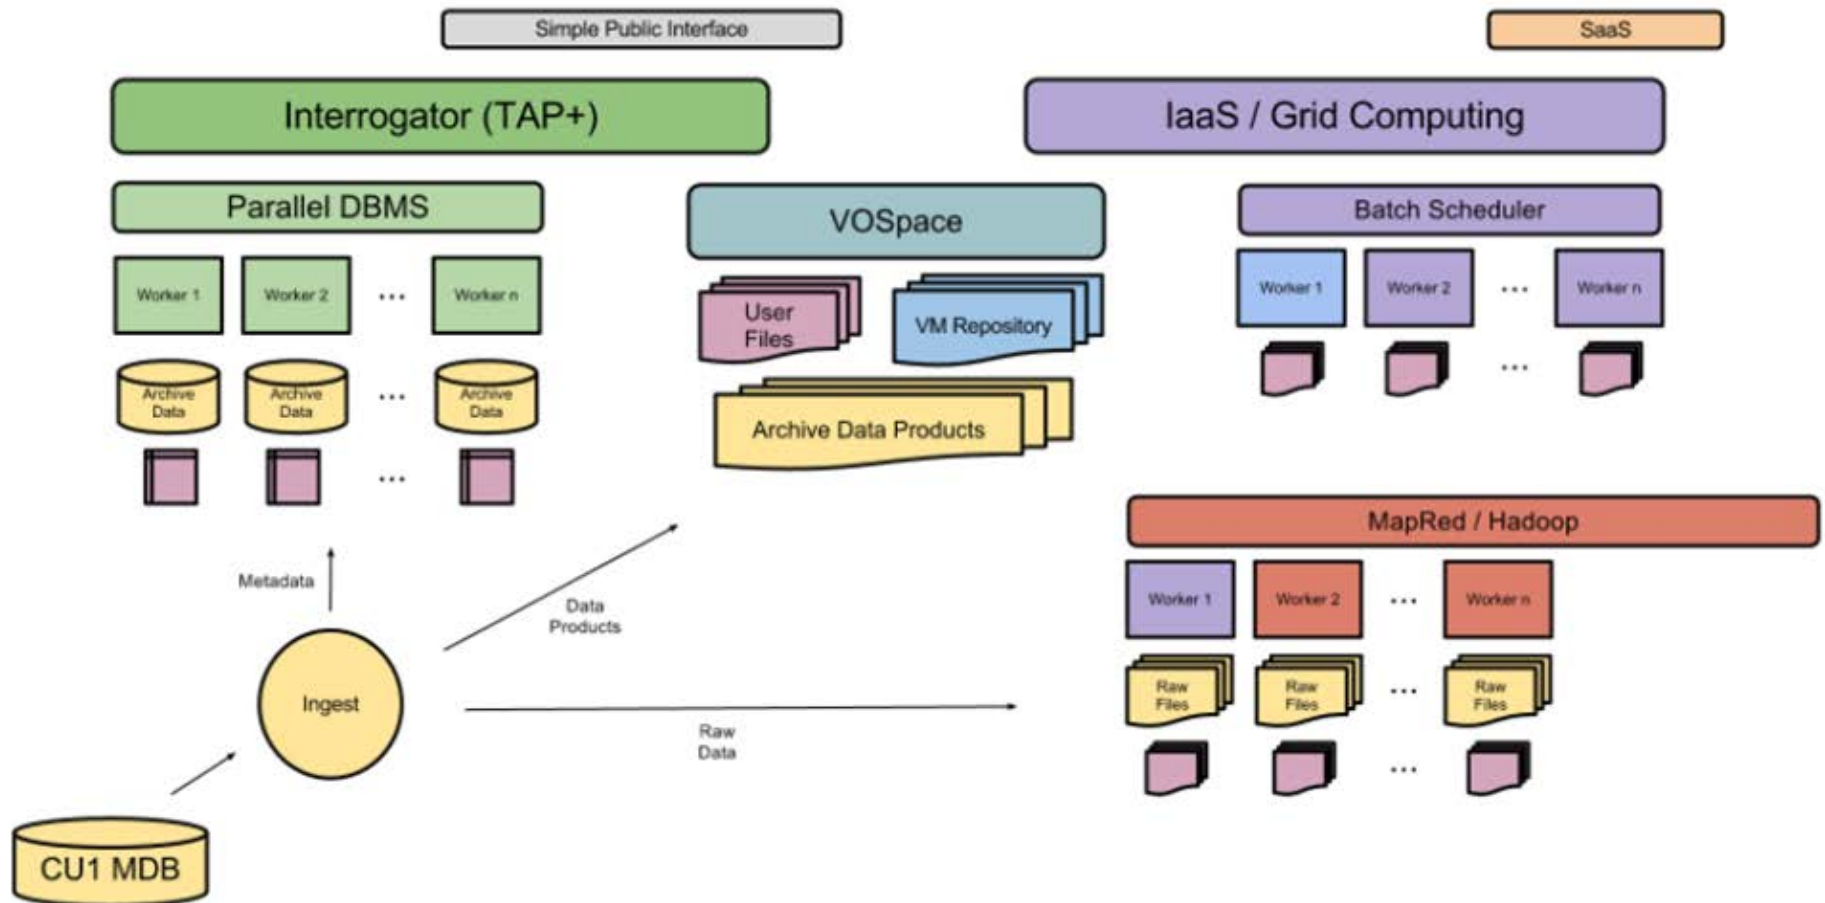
Simple Public Interface

SaaS

Interrogator (TAP+)

IaaS / Grid Computing

Parallel DBMS

Worker 1 Worker 2 ... Worker n

Archive Data Archive Data ... Archive Data

...

VOSpace

User Files

VM Repository

Archive Data Products

Batch Scheduler

Worker 1 Worker 2 ... Worker n

...

MapRed / Hadoop

Worker 1 Worker 2 ... Worker n

Raw Files Raw Files ... Raw Files

...

Metadata

Data Products

Ingest

Raw Data

CU1 MDB